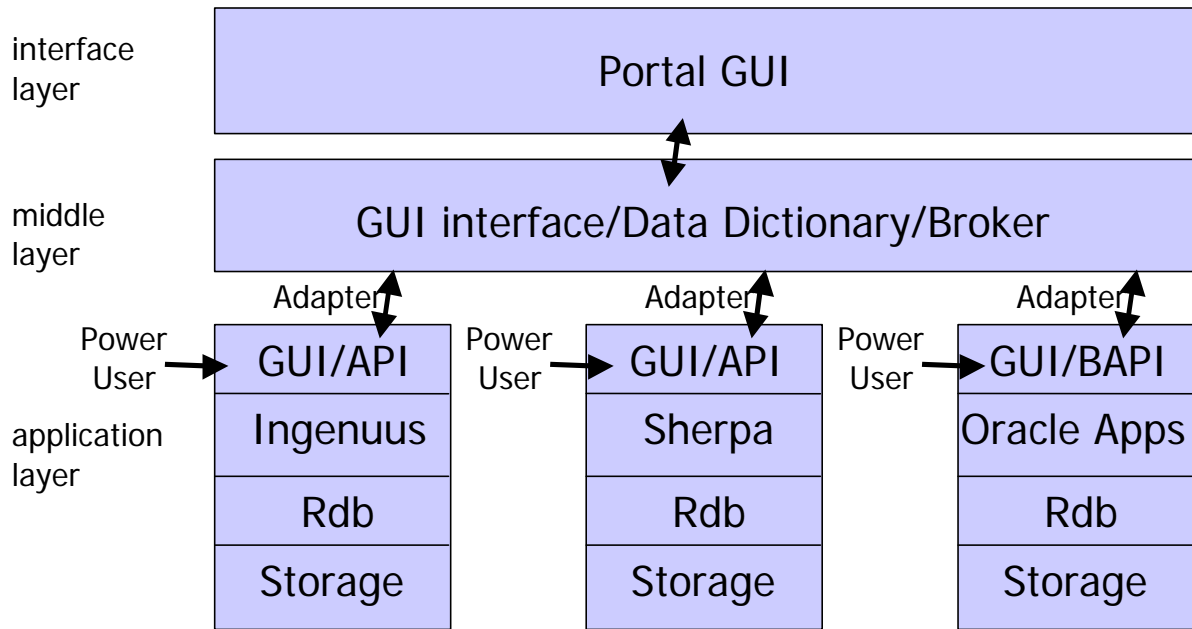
interface layer

Portal GUI

middle layer

GUI interface/Data Dictionary/Broker

Adapter

Adapter

Adapter

Power User

GUI/API

Ingenuus

Rdb

Storage

Power User

GUI/API

Sherpa

Rdb

Storage

Power User

GUI/BAPI

Oracle Apps

Rdb

Storage

application layer